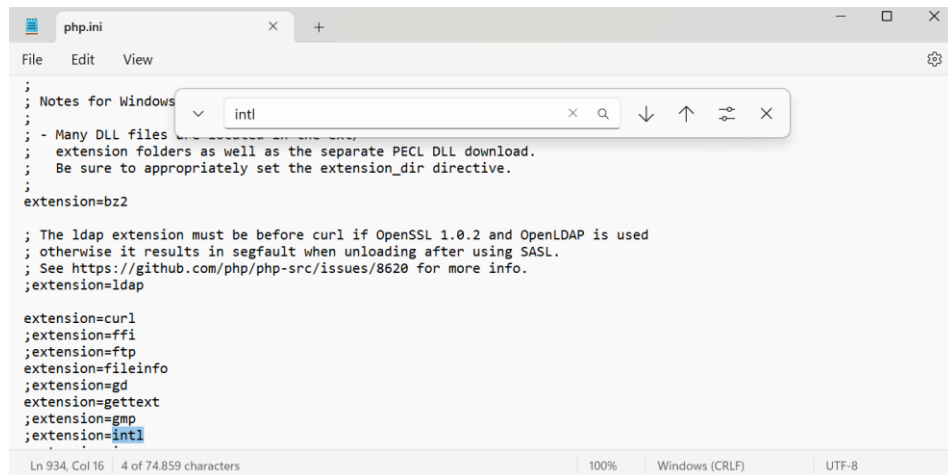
php.ini
File Edit View
;
; Notes for Windows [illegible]
;
; - Many DLL files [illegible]
;   extension folders as well as the separate PECL DLL download.
;   Be sure to appropriately set the extension_dir directive.
;
extension=bz2

; The ldap extension must be before curl if OpenSSL 1.0.2 and OpenLDAP is used
; otherwise it results in segfault when unloading after using SASL.
; See https://github.com/php/php-src/issues/8620 for more info.
;extension=ldap

extension=curl
;extension=ffi
;extension=ftp
extension=fileinfo
;extension=gd
extension=gettext
;extension=gmp
;extension=intl

intl

Ln 934, Col 16 | 4 of 74.859 characters | 100% | Windows (CRLF) | UTF-8